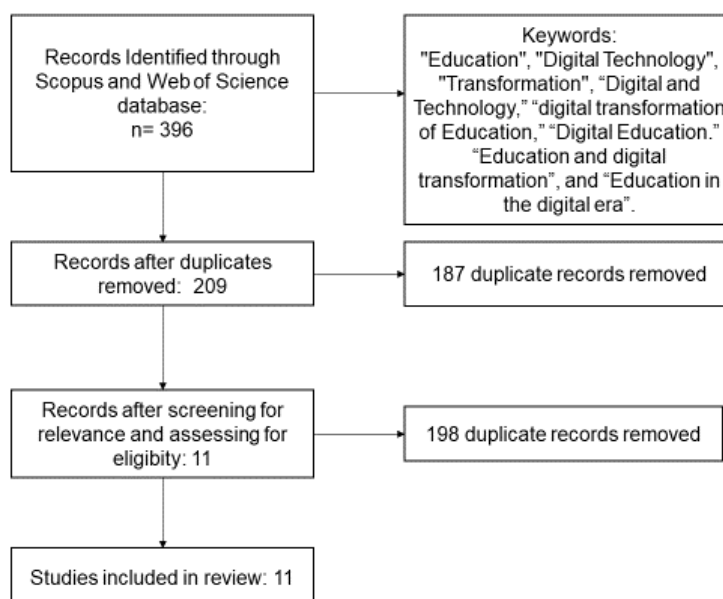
Records Identified through Scopus and Web of Science database: n= 396

Keywords: "Education", "Digital Technology", "Transformation", "Digital and Technology," "digital transformation of Education," "Digital Education." "Education and digital transformation", and "Education in the digital era".

Records after duplicates removed: 209

187 duplicate records removed

Records after screening for relevance and assessing for eligibity: 11

198 duplicate records removed

Studies included in review: 11